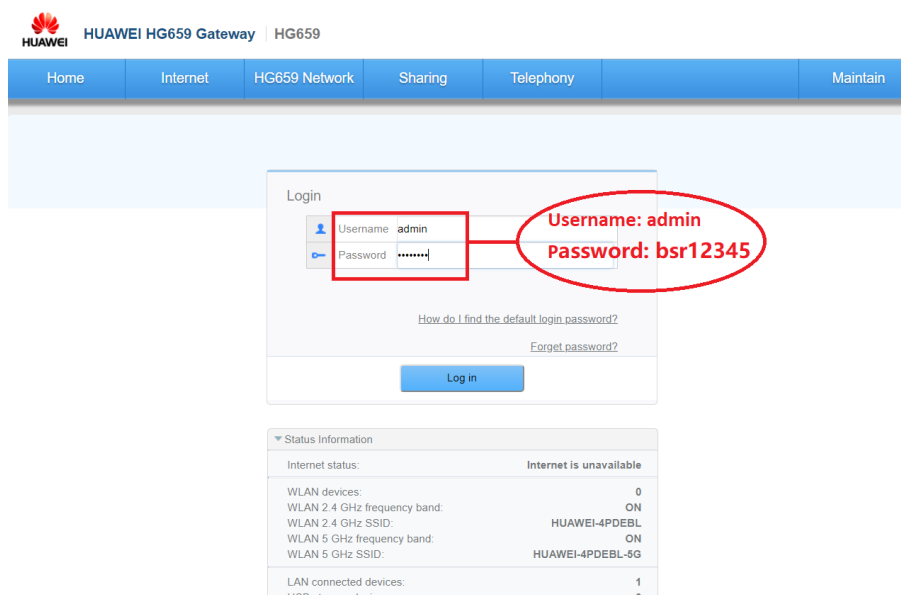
HUAWEI HUAWEI HG659 Gateway | HG659

Home Internet HG659 Network Sharing Telephony Maintain

Login

Username admin
Password ••••••••

Username: admin
Password: bsr12345

How do I find the default login password?

Forget password?

Log in

Status Information

| | |
|---|---|
| Internet status: | Internet is unavailable |
| WLAN devices: | 0 |
| WLAN 2.4 GHz frequency band: | ON |
| WLAN 2.4 GHz SSID: | HUAWEI-4PDEBL |
| WLAN 5 GHz frequency band: | ON |
| WLAN 5 GHz SSID: | HUAWEI-4PDEBL-5G |
| LAN connected devices: | 1 |